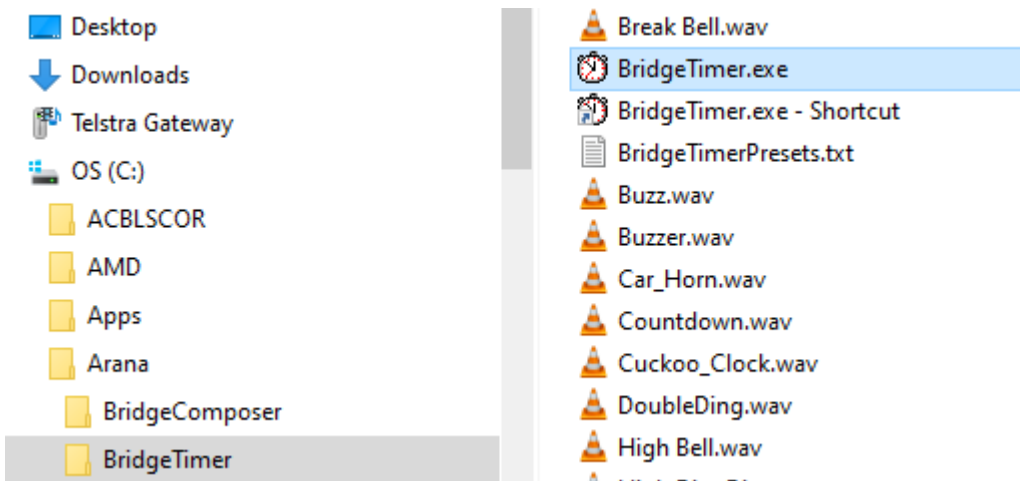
Desktop
Downloads
Telstra Gateway
OS (C:)
ACBLSCOR
AMD
Apps
Arana
BridgeComposer
BridgeTimer

Break Bell.wav
BridgeTimer.exe
BridgeTimer.exe - Shortcut
BridgeTimerPresets.txt
Buzz.wav
Buzzer.wav
Car_Horn.wav
Countdown.wav
Cuckoo_Clock.wav
DoubleDing.wav
High Bell.wav
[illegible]